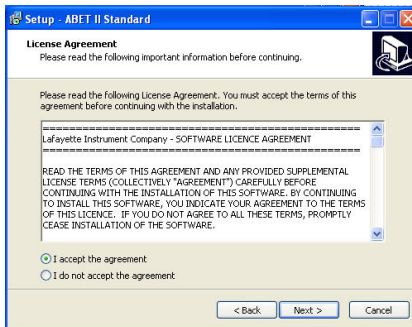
Setup - ABET II Standard

License Agreement
Please read the following important information before continuing.

Please read the following License Agreement. You must accept the terms of this agreement before continuing with the installation.

================================================
Lafayette Instrument Company - SOFTWARE LICENCE AGREEMENT
================================================

READ THE TERMS OF THIS AGREEMENT AND ANY PROVIDED SUPPLEMENTAL LICENSE TERMS (COLLECTIVELY "AGREEMENT") CAREFULLY BEFORE CONTINUING WITH THE INSTALLATION OF THIS SOFTWARE. BY CONTINUING TO INSTALL THIS SOFTWARE, YOU INDICATE YOUR AGREEMENT TO THE TERMS OF THIS LICENCE. IF YOU DO NOT AGREE TO ALL THESE TERMS, PROMPTLY CEASE INSTALLATION OF THE SOFTWARE.

I accept the agreement
I do not accept the agreement

< Back
Next >
Cancel